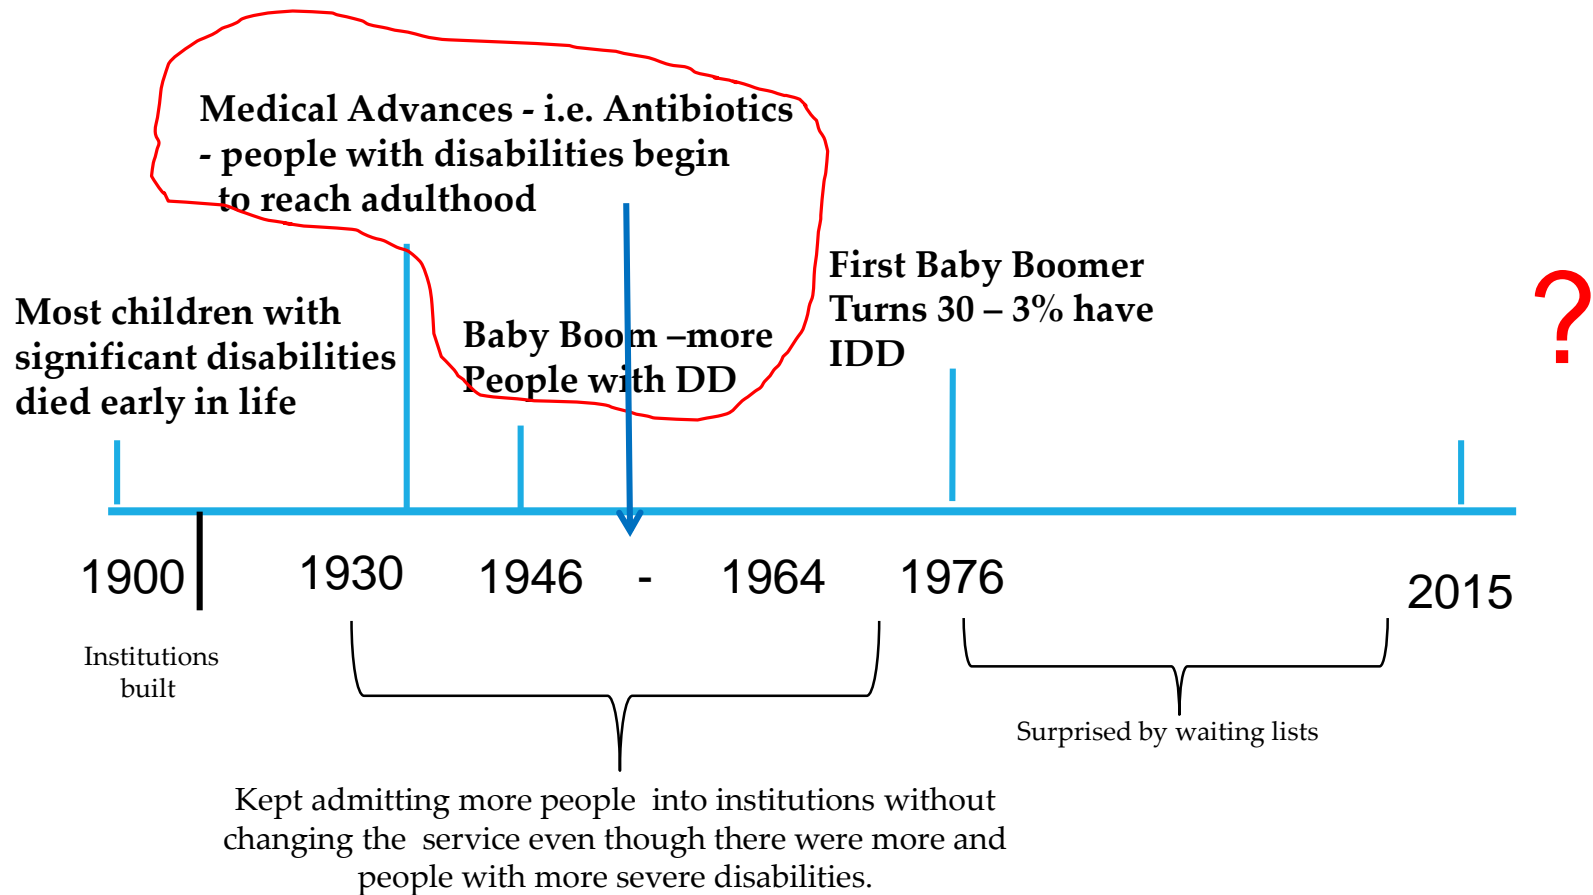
Medical Advances - i.e. Antibiotics - people with disabilities begin to reach adulthood

First Baby Boomer Turns 30 – 3% have IDD

?

Most children with significant disabilities died early in life

Baby Boom –more People with DD

1900

1930

1946 - 1964

1976

2015

Institutions built

Surprised by waiting lists

Kept admitting more people into institutions without changing the service even though there were more and people with more severe disabilities.